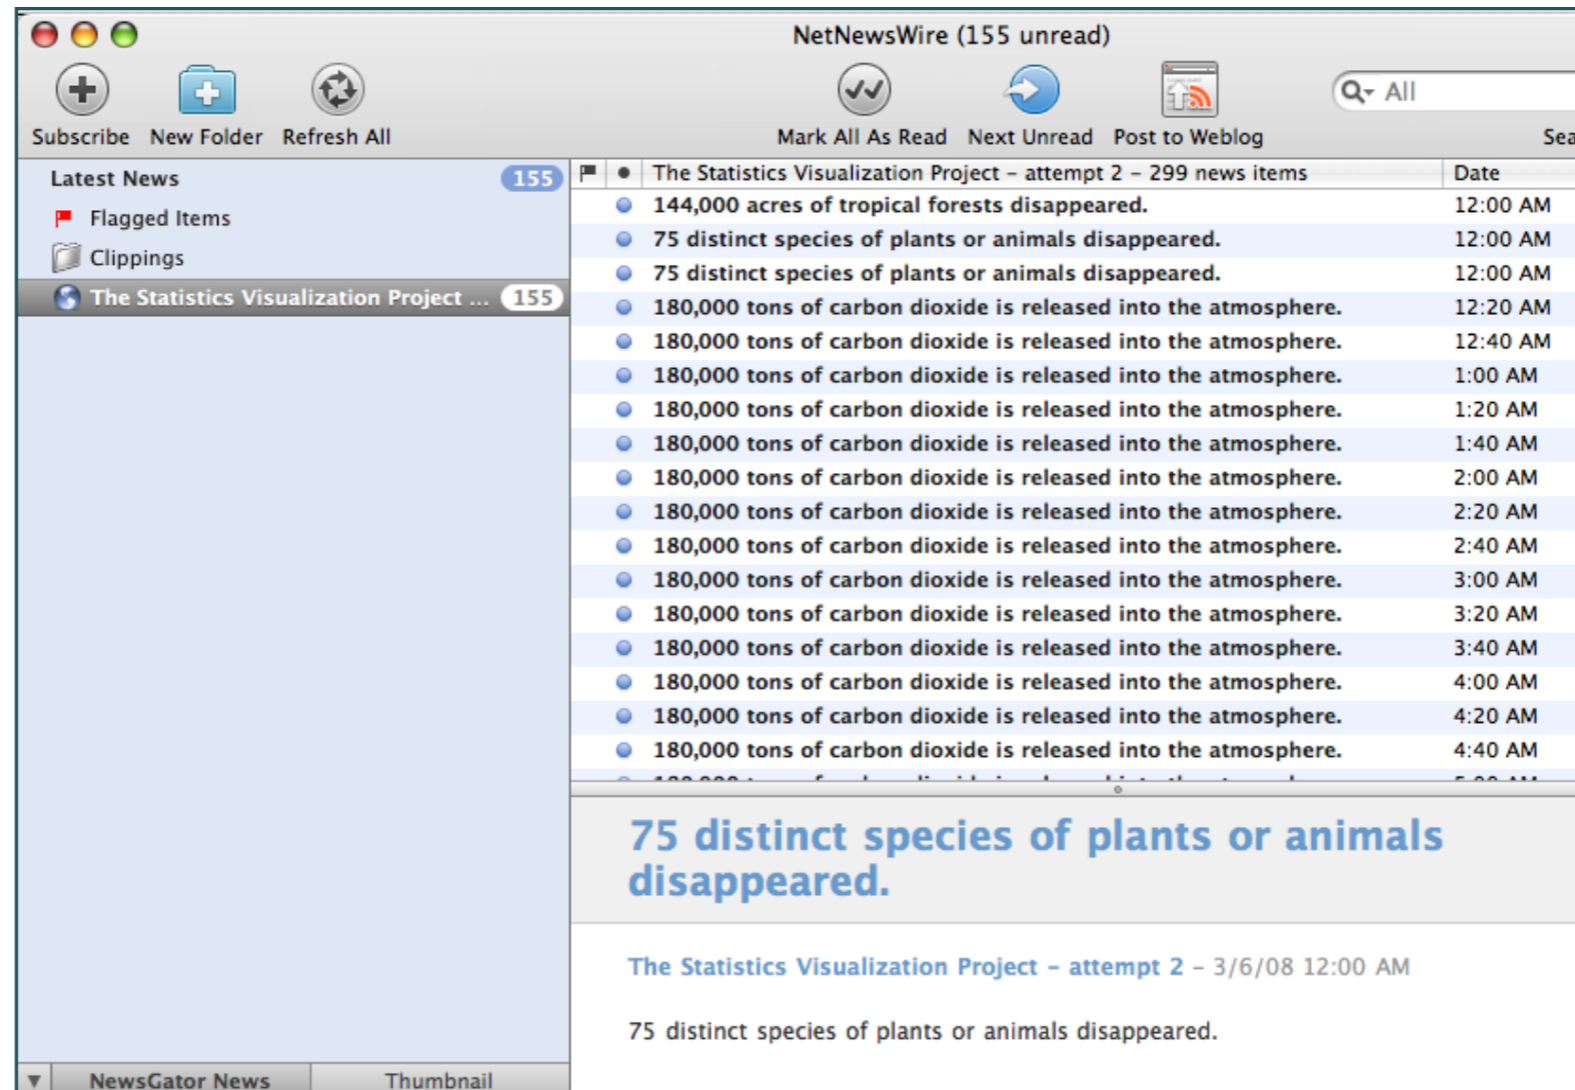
NetNewsWire (155 unread)

Subscribe New Folder Refresh All

Mark All As Read Next Unread Post to Weblog

All

Sea

Latest News 155

Flagged Items

Clippings

The Statistics Visualization Project ... 155

| | | The Statistics Visualization Project – attempt 2 – 299 news items | Date |
|---|---|---|---|
| | | 144,000 acres of tropical forests disappeared. | 12:00 AM |
| | | 75 distinct species of plants or animals disappeared. | 12:00 AM |
| | | 75 distinct species of plants or animals disappeared. | 12:00 AM |
| | | 180,000 tons of carbon dioxide is released into the atmosphere. | 12:20 AM |
| | | 180,000 tons of carbon dioxide is released into the atmosphere. | 12:40 AM |
| | | 180,000 tons of carbon dioxide is released into the atmosphere. | 1:00 AM |
| | | 180,000 tons of carbon dioxide is released into the atmosphere. | 1:20 AM |
| | | 180,000 tons of carbon dioxide is released into the atmosphere. | 1:40 AM |
| | | 180,000 tons of carbon dioxide is released into the atmosphere. | 2:00 AM |
| | | 180,000 tons of carbon dioxide is released into the atmosphere. | 2:20 AM |
| | | 180,000 tons of carbon dioxide is released into the atmosphere. | 2:40 AM |
| | | 180,000 tons of carbon dioxide is released into the atmosphere. | 3:00 AM |
| | | 180,000 tons of carbon dioxide is released into the atmosphere. | 3:20 AM |
| | | 180,000 tons of carbon dioxide is released into the atmosphere. | 3:40 AM |
| | | 180,000 tons of carbon dioxide is released into the atmosphere. | 4:00 AM |
| | | 180,000 tons of carbon dioxide is released into the atmosphere. | 4:20 AM |
| | | 180,000 tons of carbon dioxide is released into the atmosphere. | 4:40 AM |

75 distinct species of plants or animals disappeared.

The Statistics Visualization Project – attempt 2 – 3/6/08 12:00 AM

75 distinct species of plants or animals disappeared.

NewsGator News Thumbnail